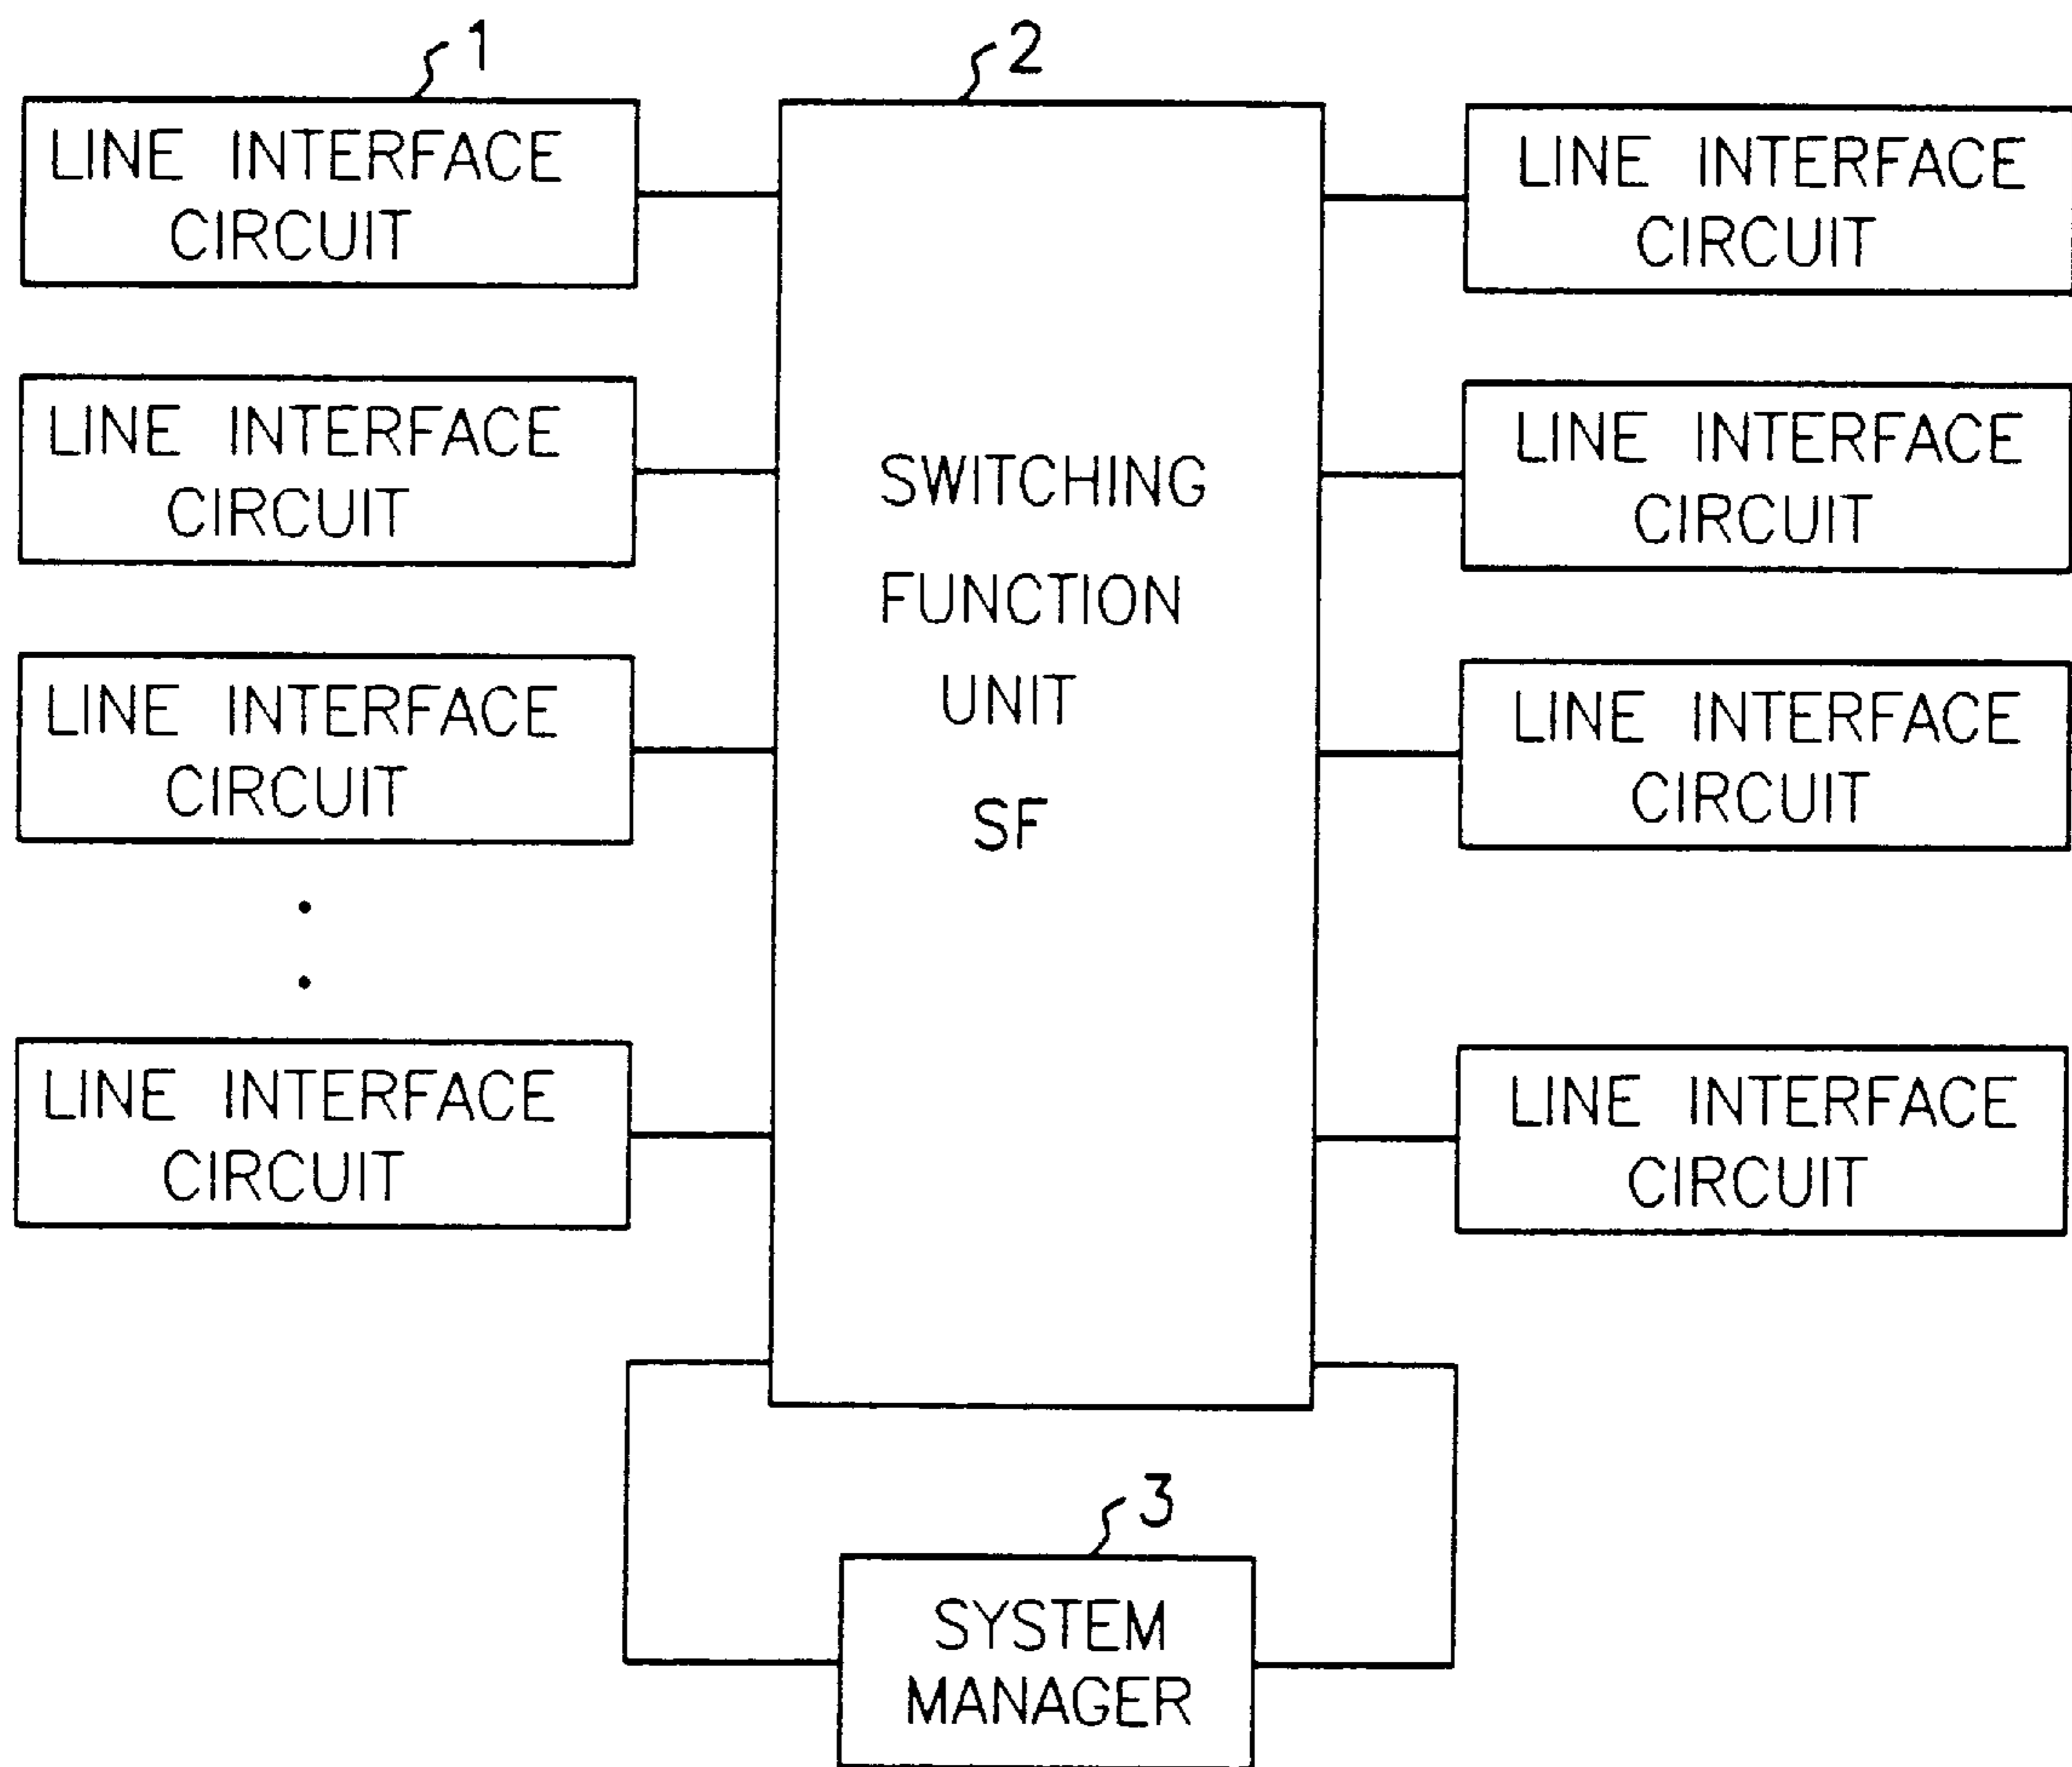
1

LINE INTERFACE CIRCUIT

LINE INTERFACE CIRCUIT

LINE INTERFACE CIRCUIT

LINE INTERFACE CIRCUIT

2

SWITCHING FUNCTION UNIT SF

LINE INTERFACE CIRCUIT

LINE INTERFACE CIRCUIT

LINE INTERFACE CIRCUIT

LINE INTERFACE CIRCUIT

3

SYSTEM MANAGER